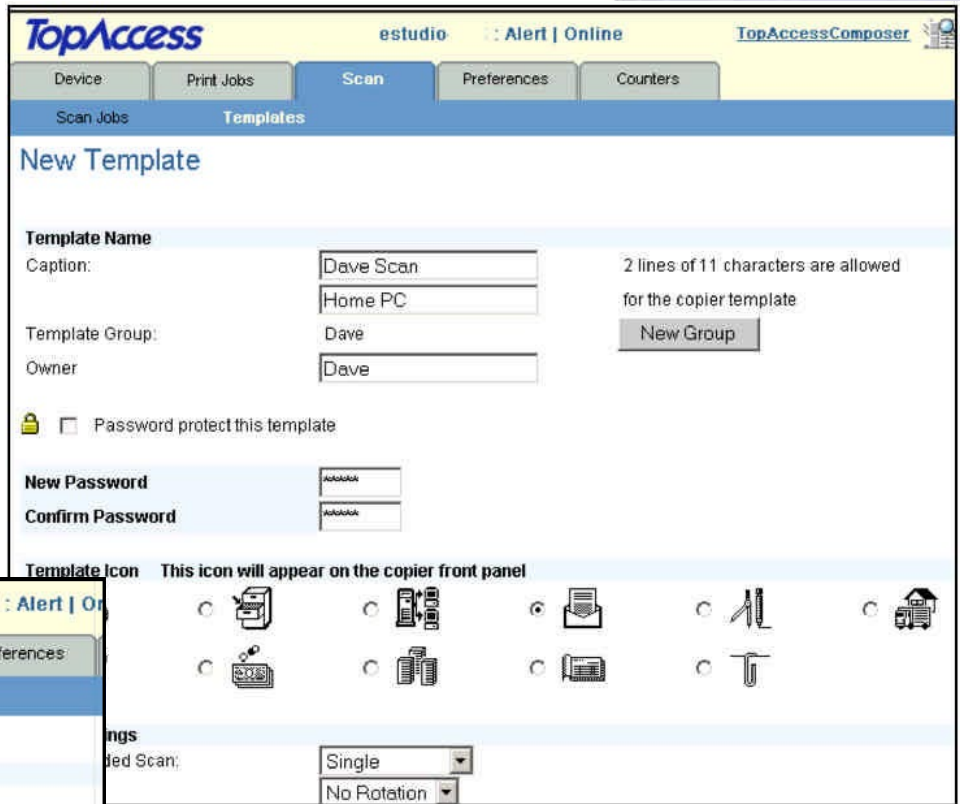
TopAccess estudio : Alert | Online TopAccessComposer

Device Print Jobs Scan Preferences Counters

Scan Jobs Templates

New Template

Template Name

Caption: Dave Scan

Home PC

2 lines of 11 characters are allowed for the copier template

Template Group: Dave

New Group

Owner Dave

Password protect this template

New Password ******

Confirm Password ******

Template Icon This icon will appear on the copier front panel

: Alert | On

ferences

ngs

ded Scan: Single

No Rotation